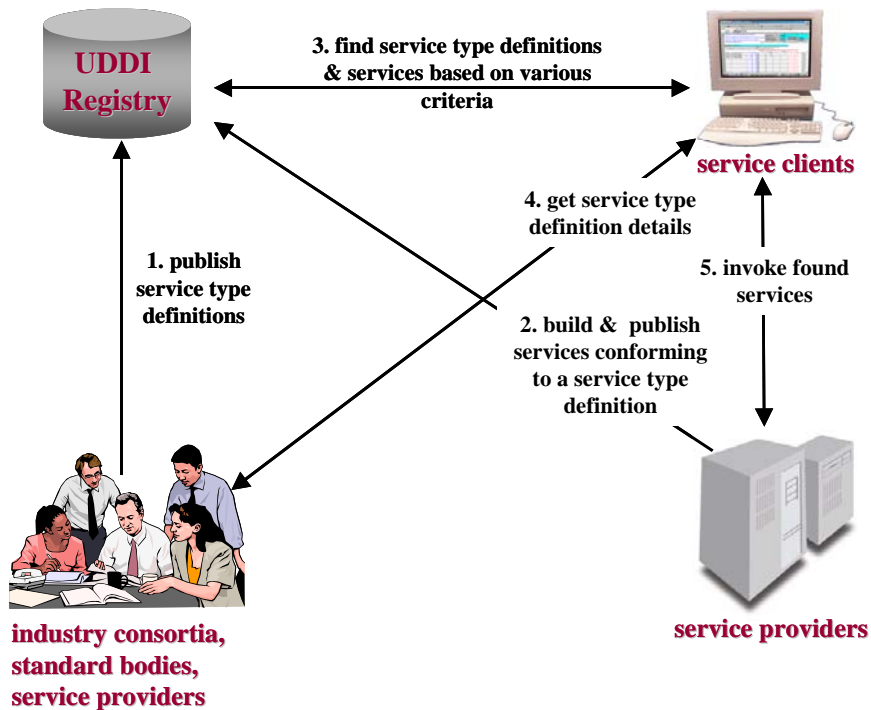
UDDI Registry

3. find service type definitions & services based on various criteria

service clients

4. get service type definition details

1. publish service type definitions

5. invoke found services

2. build & publish services conforming to a service type definition

industry consortia, standard bodies, service providers

service providers